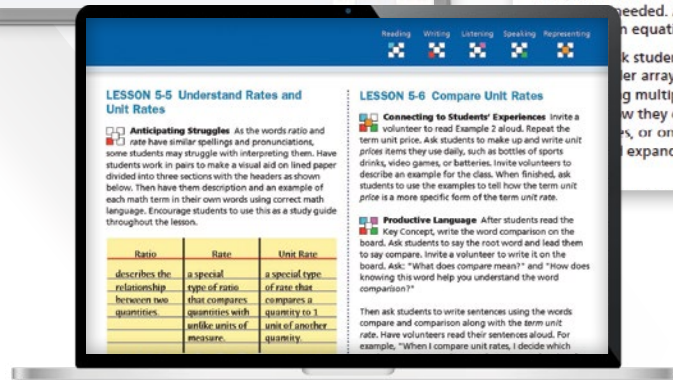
eeded.
h equati

k studen
er array
g multip
w they
s, or on
l expanc

Reading Writing Listening Speaking Representing

LESSON 5-5 Understand Rates and Unit Rates

Anticipating Struggles As the words ratio and rate have similar spellings and pronunciations, some students may struggle with interpreting them. Have students work in pairs to make a visual aid on lined paper divided into three sections with the headers as shown below. Then have them description and an example of each math term in their own words using correct math language. Encourage students to use this as a study guide throughout the lesson.

| Ratio | Rate | Unit Rate |
|---|---|---|
| describes the relationship between two quantities. | a special type of ratio that compares quantities with unlike units of measure. | a special type of rate that compares a quantity to 1 unit of another quantity. |

LESSON 5-6 Compare Unit Rates

Connecting to Students' Experiences Invite a volunteer to read Example 2 aloud. Repeat the term unit price. Ask students to make up and write unit prices items they use daily, such as bottles of sports drinks, video games, or batteries. Invite volunteers to describe an example for the class. When finished, ask students to use the examples to tell how the term unit price is a more specific form of the term unit rate.

Productive Language After students read the Key Concept, write the word comparison on the board. Ask students to say the root word and lead them to say compare. Invite a volunteer to write it on the board. Ask: "What does compare mean?" and "How does knowing this word help you understand the word comparison?"

Then ask students to write sentences using the words compare and comparison along with the term unit rate. Have volunteers read their sentences aloud. For example, "When I compare unit rates, I decide which